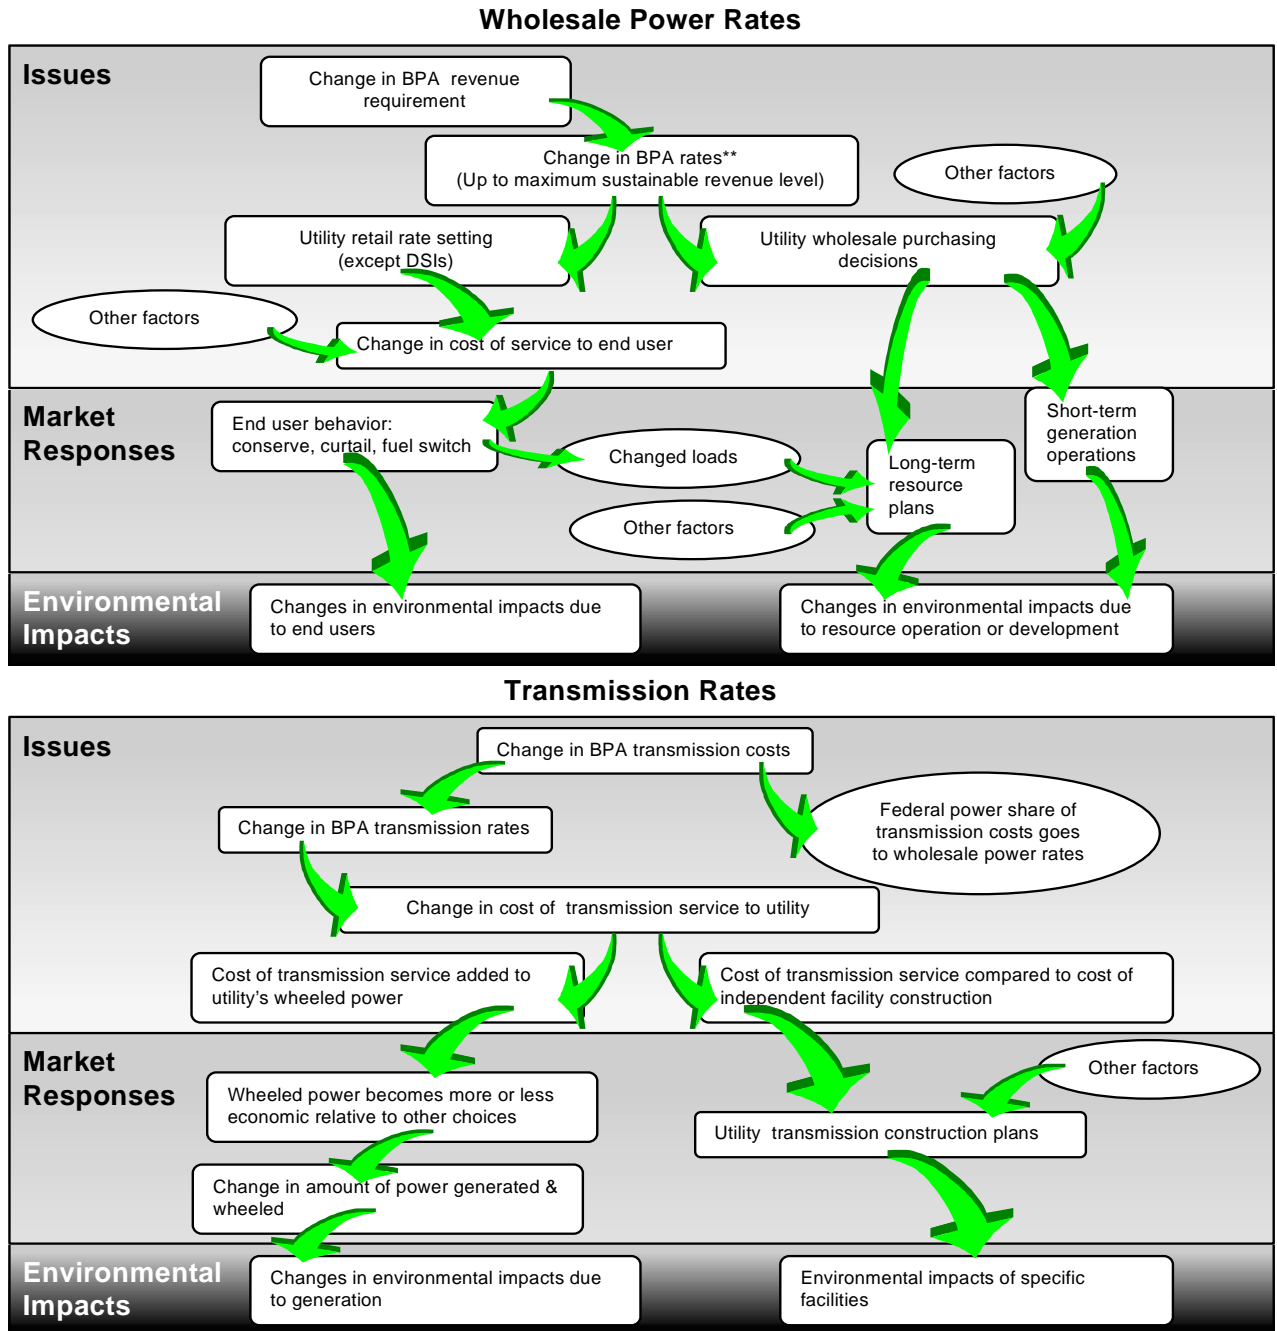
Wholesale Power Rates

Issues

Change in BPA revenue requirement

Change in BPA rates**
(Up to maximum sustainable revenue level)

Other factors

Utility retail rate setting (except DSIs)

Utility wholesale purchasing decisions

Other factors

Change in cost of service to end user

Market Responses

End user behavior: conserve, curtail, fuel switch

Changed loads

Other factors

Long-term resource plans

Short-term generation operations

Environmental Impacts

Changes in environmental impacts due to end users

Changes in environmental impacts due to resource operation or development

Transmission Rates

Issues

Change in BPA transmission costs

Change in BPA transmission rates

Federal power share of transmission costs goes to wholesale power rates

Change in cost of transmission service to utility

Cost of transmission service added to utility's wheeled power

Cost of transmission service compared to cost of independent facility construction

Market Responses

Other factors

Wheeled power becomes more or less economic relative to other choices

Utility transmission construction plans

Change in amount of power generated & wheeled

Environmental Impacts

Changes in environmental impacts due to generation

Environmental impacts of specific facilities